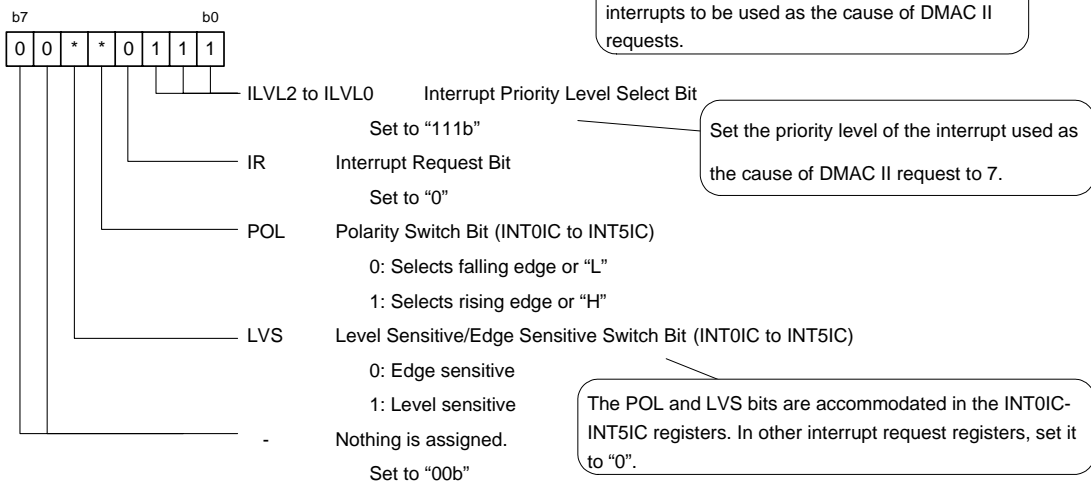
interrupts to be used as the cause of DMAC II requests.

b7 b0

| 0 | 0 | * | * | 0 | 1 | 1 | 1 |
|---|---|---|---|---|---|---|---|

ILVL2 to ILVL0 Interrupt Priority Level Select Bit

Set to "111b"

Set the priority level of the interrupt used as the cause of DMAC II request to 7.

IR Interrupt Request Bit

Set to "0"

POL Polarity Switch Bit (INT0IC to INT5IC)

0: Selects falling edge or "L"

1: Selects rising edge or "H"

LVS Level Sensitive/Edge Sensitive Switch Bit (INT0IC to INT5IC)

0: Edge sensitive

1: Level sensitive

The POL and LVS bits are accommodated in the INT0IC-INT5IC registers. In other interrupt request registers, set it to "0".

- Nothing is assigned.

Set to "00b"